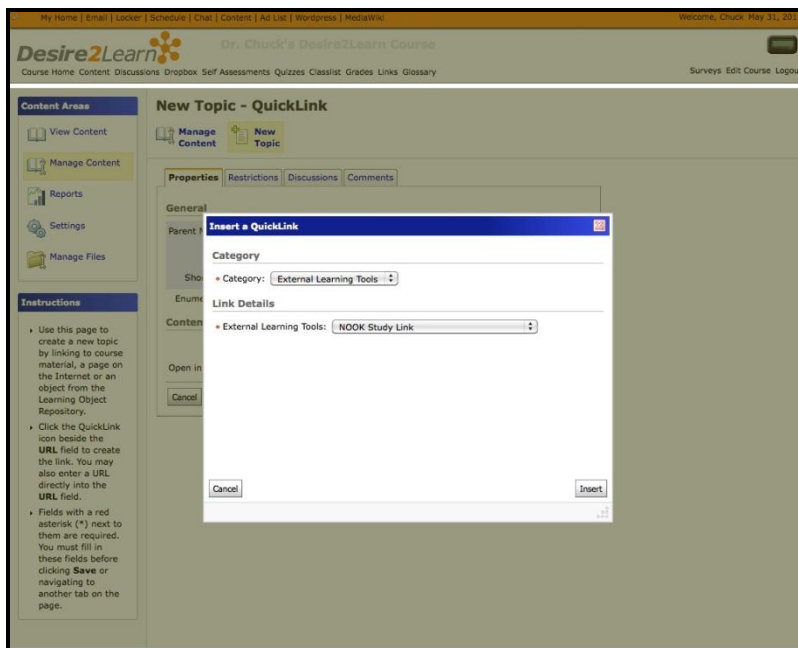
My Home | Email | Locker | Schedule | Chat | Content | Ad List | Wordpress | MediaWiki

Welcome, Chuck May 31, 201

Desire2Learn

Dr. Chuck's Desire2Learn Course

Course Home Content Discussions Dropbox Self Assessments Quizzes Classlist Grades Links Glossary

Surveys Edit Course Logou

Content Areas

View Content

Manage Content

Reports

Settings

Manage Files

Instructions

Use this page to create a new topic by linking to course material, a page on the Internet or an object from the Learning Object Repository.

Click the QuickLink icon beside the URL field to create the link. You may also enter a URL directly into the URL field.

Fields with a red asterisk (*) next to them are required. You must fill in these fields before clicking Save or navigating to another tab on the page.

New Topic - QuickLink

Manage Content

New Topic

Properties Restrictions Discussions Comments

General

Parent M

Sho

Enume

Conten

Open in

Cancel

Insert a QuickLink

Category

* Category: External Learning Tools

Link Details

* External Learning Tools: NOOK Study Link

Cancel

Insert